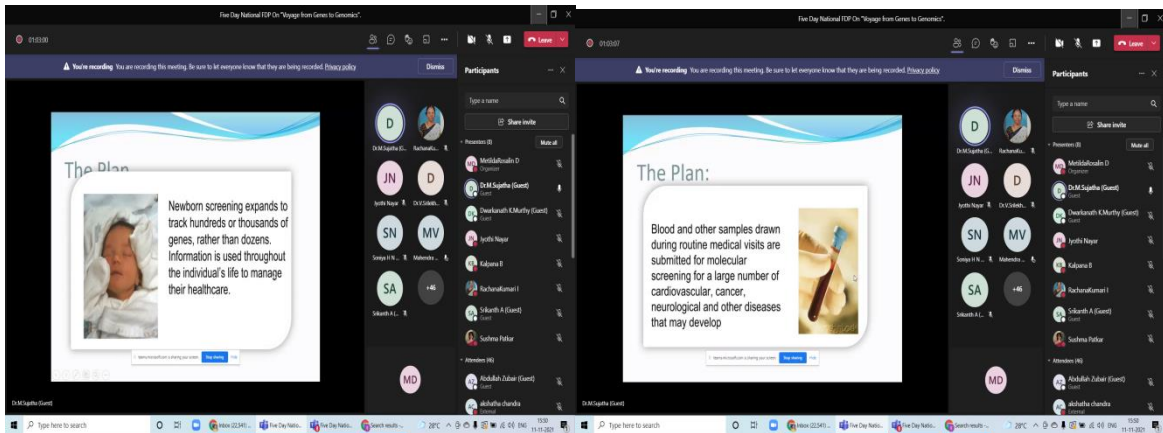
Five Day National FDP On "Voyage from Genes to Genomics".

01:53:00

Leave

You're recording You are recording this meeting. Be sure to let everyone know that they are being recorded. Privacy policy

Dismiss

Participants

Type a name

Share invite

Presenters (8)

Mute all

MetildaRosalin D
Organizer

Dr.M.Sujatha (Guest)
Guest

Dwarkanath K.Murthy (Guest)
Guest

Jyothi Nayar

Kalpana B

RachanaKumari I

Srikanth A (Guest)
Guest

Sushma Patkar

Attendees (46)

Abdullah Zubair (Guest)

akshatha chandra
External

D
Dr.M.Sujatha (G...

Rachana Ku...

JN
Jyothi Nayar

D
Dr.V.Sriknth...

SN
Soniya H N...

MV
Mahendra...

SA
Srikanth A (...

+46

MD

The Plan

Newborn screening expands to track hundreds or thousands of genes, rather than dozens. Information is used throughout the individual's life to manage their healthcare.

Stop sharing

Hide

Dr.M.Sujatha (Guest)

Type here to search

Inbox (22,541)...

Five Day Natio...

Five Day Natio...

Search results -...

28°C

ENG

15:30
11-11-2021

Five Day National FDP On "Voyage from Genes to Genomics".

01:53:07

Leave

You're recording You are recording this meeting. Be sure to let everyone know that they are being recorded. Privacy policy

Dismiss

Participants

Type a name

Share invite

Presenters (8)

Mute all

MetildaRosalin D
Organizer

Dr.M.Sujatha (Guest)
Guest

Dwarkanath K.Murthy (Guest)
Guest

Jyothi Nayar

Kalpana B

RachanaKumari I

Srikanth A (Guest)
Guest

Sushma Patkar

Attendees (46)

Abdullah Zubair (Guest)

akshatha chandra
External

D
Dr.M.Sujatha (G...

RachanaKu...

JN
Jyothi Nayar

D
Dr.V.Sriknth...

SN
Soniya H N...

MV
Mahendra...

SA
Srikanth A (...

+46

MD

The Plan:

Blood and other samples drawn during routine medical visits are submitted for molecular screening for a large number of cardiovascular, cancer, neurological and other diseases that may develop

Stop sharing

Hide

Type here to search

Inbox (22,541)...

Five Day Natio...

Five Day Natio...

Search results -...

28°C

ENG

15:30
11-11-2021